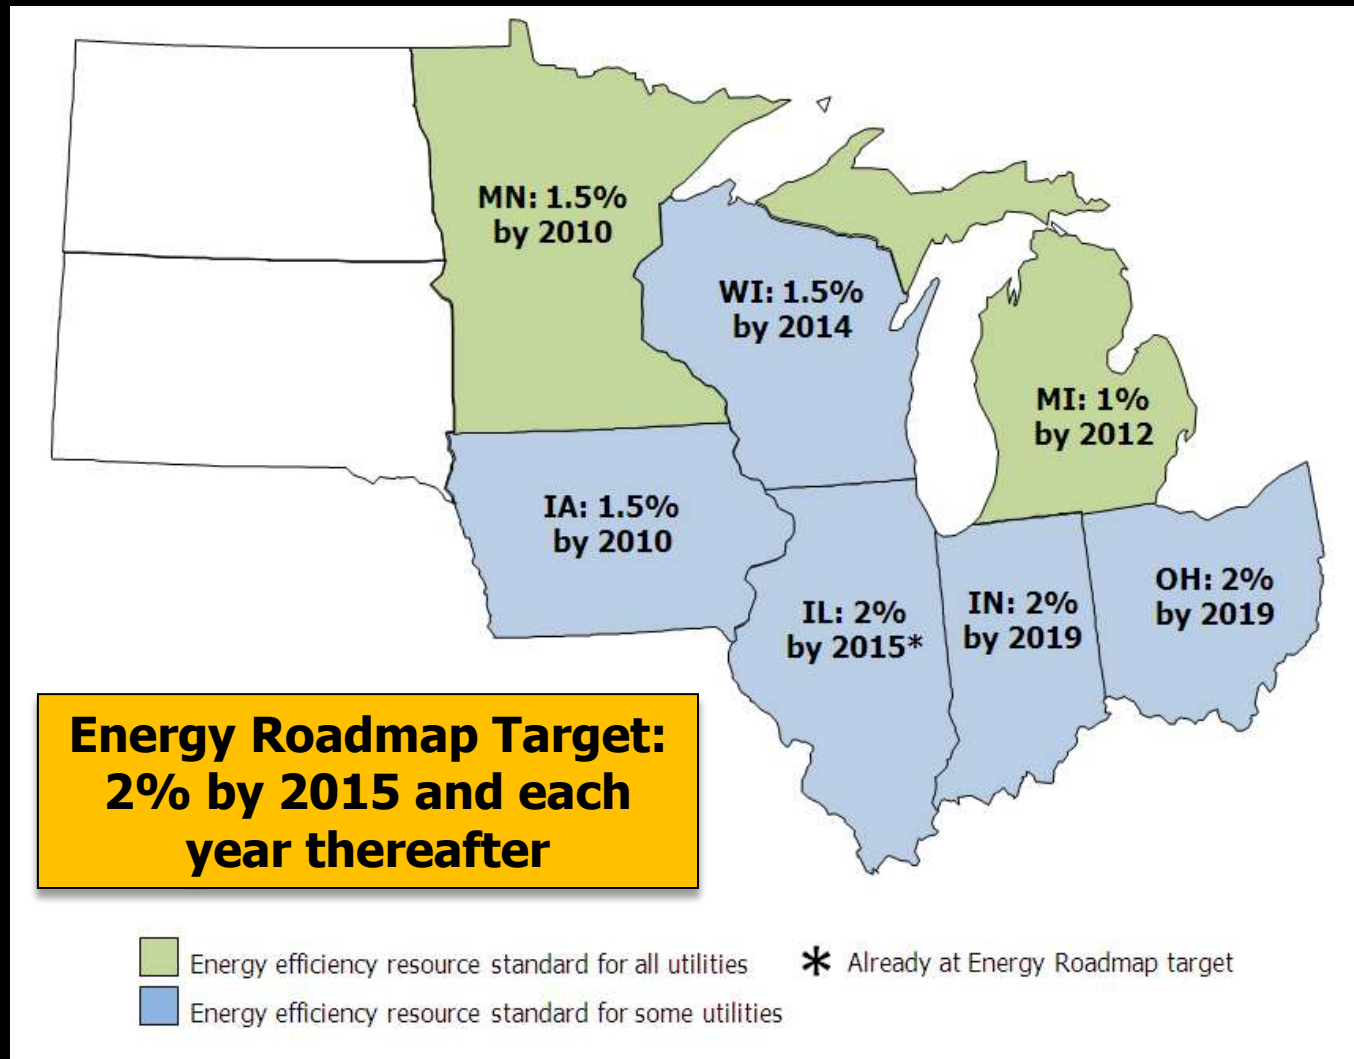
MN: 1.5% by 2010

WI: 1.5% by 2014

MI: 1% by 2012

IA: 1.5% by 2010

IL: 2% by 2015*

IN: 2% by 2019

OH: 2% by 2019

Energy Roadmap Target: 2% by 2015 and each year thereafter

Energy efficiency resource standard for all utilities

Energy efficiency resource standard for some utilities

* Already at Energy Roadmap target